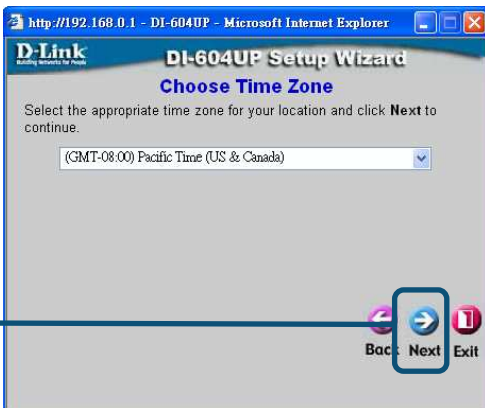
http://192.168.0.1 - DI-604UP - Microsoft Internet Explorer

D-Link
Building Networks for People

DI-604UP Setup Wizard

Choose Time Zone

Select the appropriate time zone for your location and click **Next** to continue.

(GMT-08:00) Pacific Time (US & Canada)

Back Next Exit